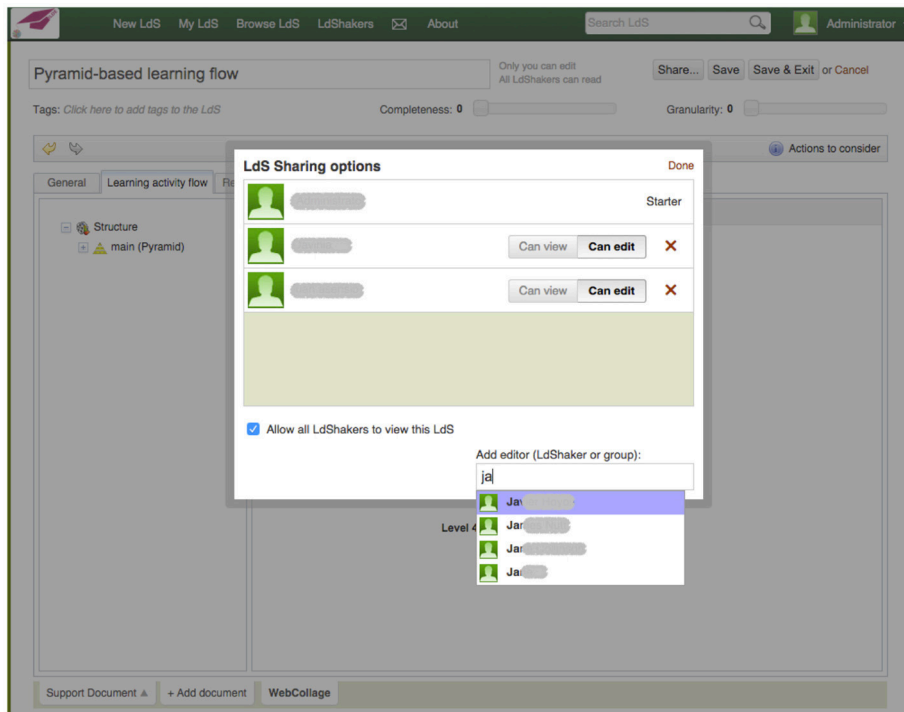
New LdS My LdS Browse LdS LdShakers About Search LdS Administrator

Pyramid-based learning flow

Only you can edit
All LdShakers can read

Share... Save Save & Exit or Cancel

Tags: Click here to add tags to the LdS Completeness: 0 Granularity: 0

Actions to consider

General Learning activity flow Re

Structure
main (Pyramid)

LdS Sharing options Done

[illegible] Starter

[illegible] Can view Can edit

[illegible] Can view Can edit

Allow all LdShakers to view this LdS

Add editor (LdShaker or group):

ja

Jav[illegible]
Jar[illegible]
Jar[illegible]
Jar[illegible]

Level 4

Support Document + Add document WebCollage